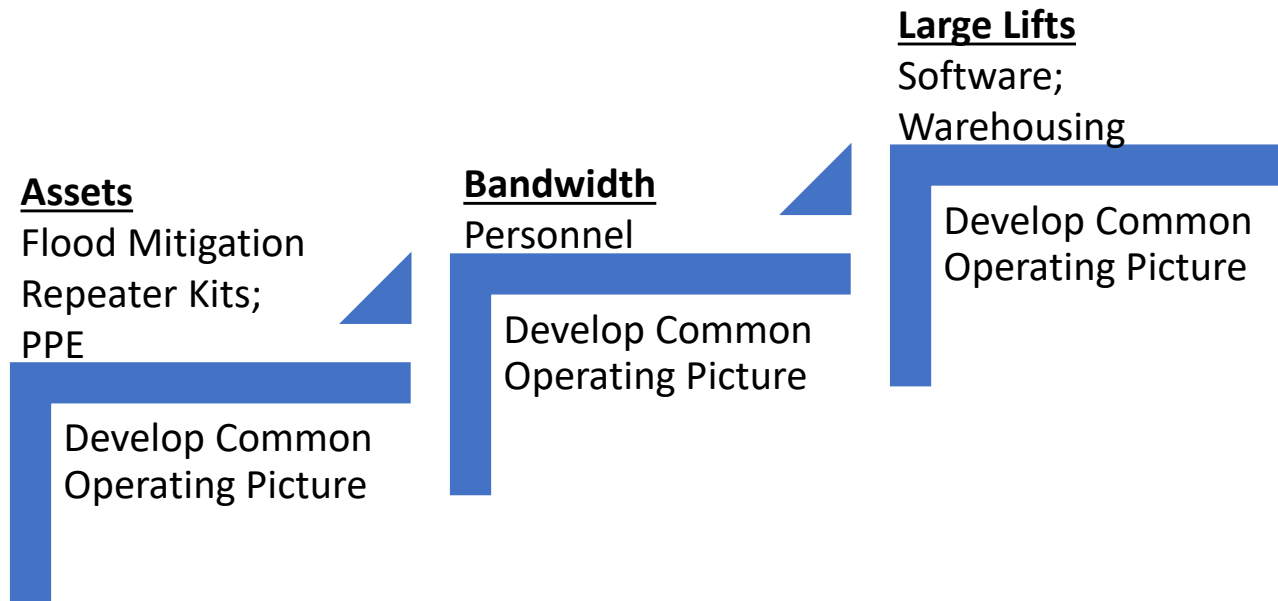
**Assets**
Flood Mitigation
Repeater Kits;
PPE

Develop Common Operating Picture

**Bandwidth**
Personnel

Develop Common Operating Picture

**Large Lifts**
Software;
Warehousing

Develop Common Operating Picture